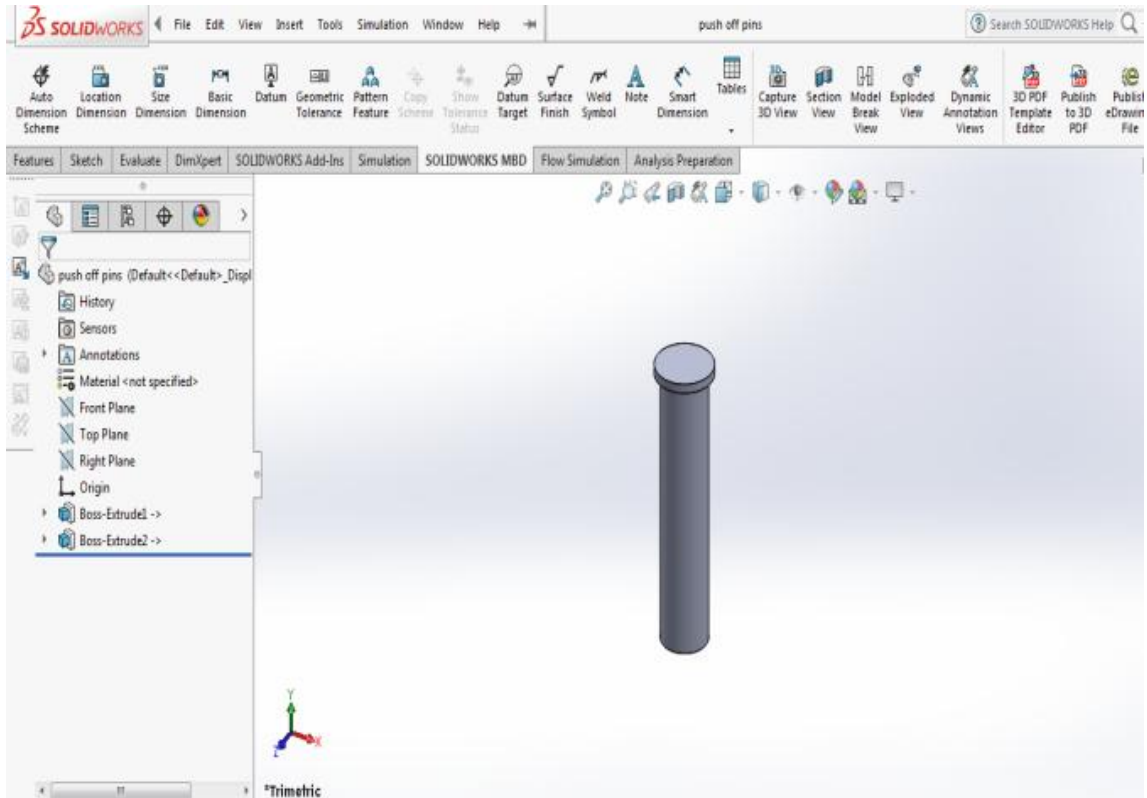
SOLIDWORKS File Edit View Insert Tools Simulation Window Help

push off pins

Search SOLIDWORKS Help

Auto Dimension Scheme
Location Dimension
Size Dimension
Basic Dimension
Datum
Geometric Tolerance
Pattern Feature
Copy Scheme
Show Tolerance Status
Datum Target
Surface Finish
Weld Symbol
Note
Smart Dimension
Tables
Capture 3D View
Section View
Model Break View
Exploded View
Dynamic Annotation Views
3D PDF Template Editor
Publish to 3D PDF
Publish eDrawin File

Features | Sketch | Evaluate | DimXpert | SOLIDWORKS Add-Ins | Simulation | SOLIDWORKS MBD | Flow Simulation | Analysis Preparation

push off pins (Default<<Default>_Displ
History
Sensors
Annotations
Material <not specified>
Front Plane
Top Plane
Right Plane
Origin
Boss-Extrude1 ->
Boss-Extrude2 ->

Y
X

*Trimetric